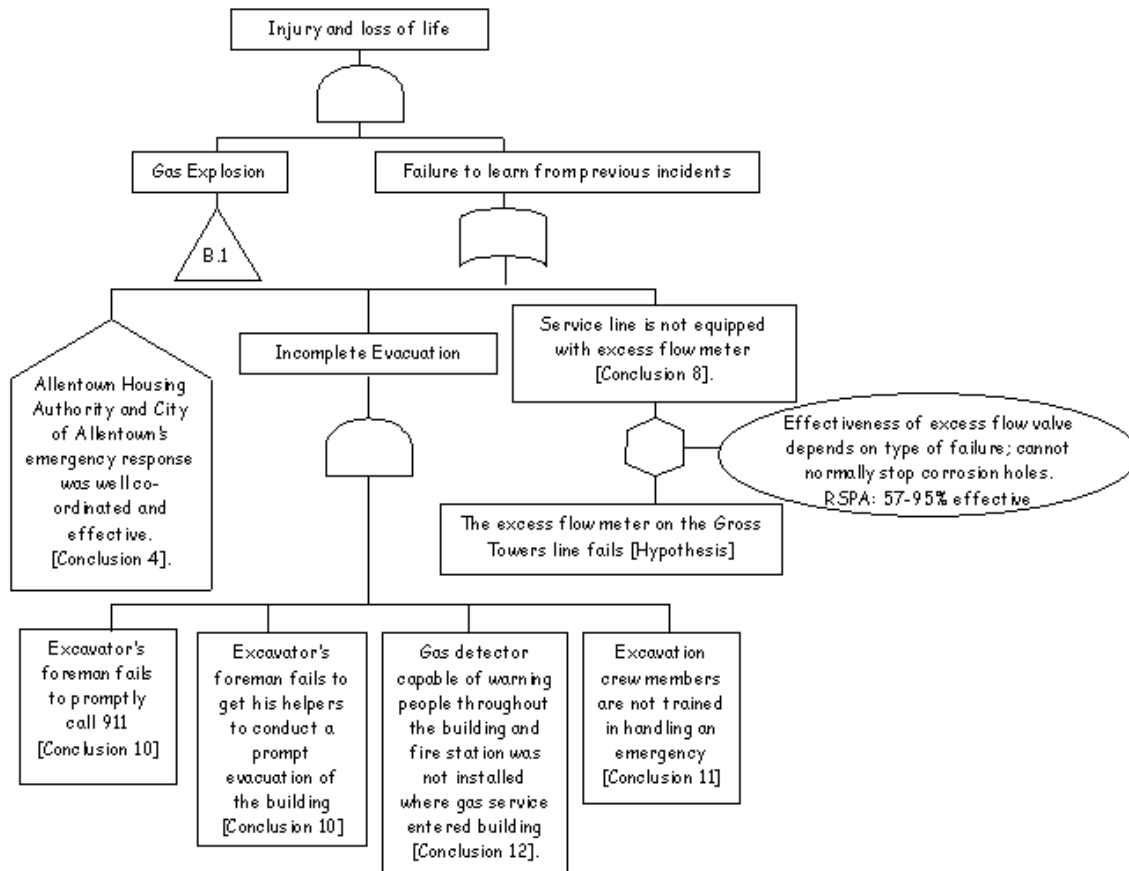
Injury and loss of life

Gas Explosion

B.1

Failure to learn from previous incidents

Allentown Housing Authority and City of Allentown's emergency response was well co-ordinated and effective. [Conclusion 4].

Incomplete Evacuation

Service line is not equipped with excess flow meter [Conclusion 8].

Effectiveness of excess flow valve depends on type of failure; cannot normally stop corrosion holes. RSPA: 57-95% effective

The excess flow meter on the Gross Towers line fails [Hypothesis]

Excavator's foreman fails to promptly call 911 [Conclusion 10]

Excavator's foreman fails to get his helpers to conduct a prompt evacuation of the building [Conclusion 10]

Gas detector capable of warning people throughout the building and fire station was not installed where gas service entered building [Conclusion 12].

Excavation crew members are not trained in handling an emergency [Conclusion 11]